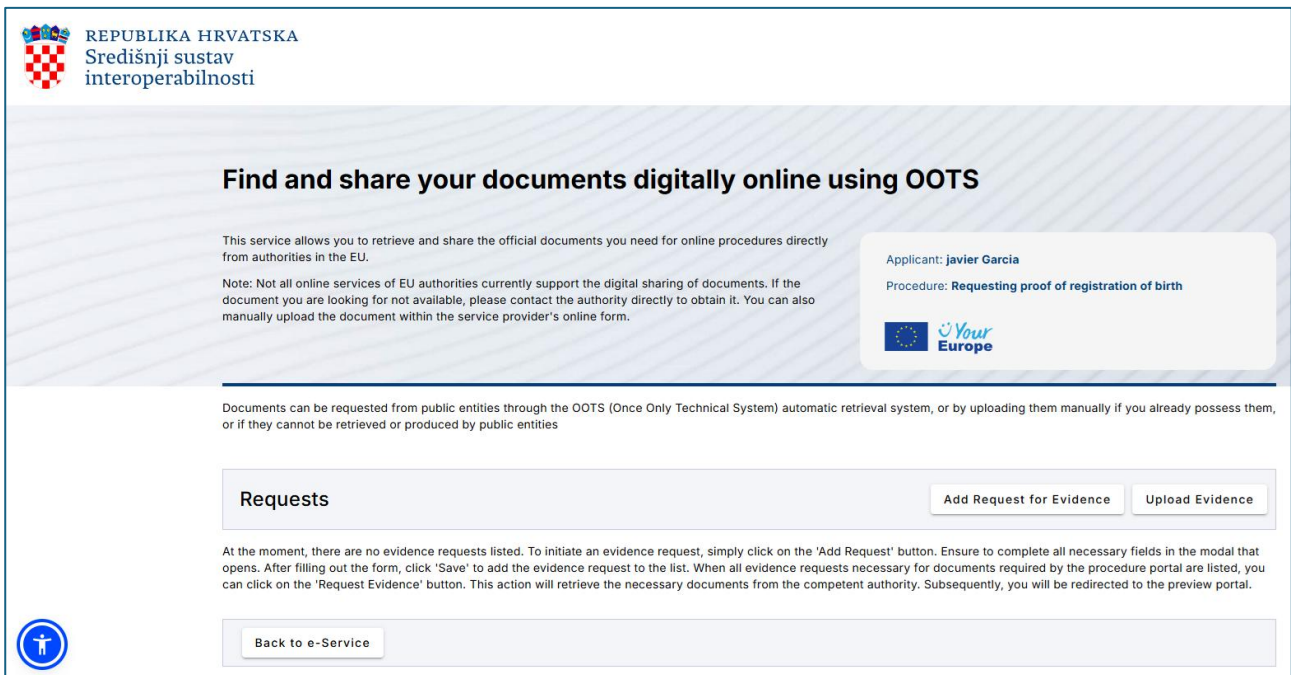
REPUBLIKA HRVATSKA
Središnji sustav interoperabilnosti

Find and share your documents digitally online using OOTS

This service allows you to retrieve and share the official documents you need for online procedures directly from authorities in the EU.

Note: Not all online services of EU authorities currently support the digital sharing of documents. If the document you are looking for not available, please contact the authority directly to obtain it. You can also manually upload the document within the service provider's online form.

Applicant: javier Garcia

Procedure: Requesting proof of registration of birth

Your Europe

Documents can be requested from public entities through the OOTS (Once Only Technical System) automatic retrieval system, or by uploading them manually if you already possess them, or if they cannot be retrieved or produced by public entities

Requests

Add Request for Evidence

Upload Evidence

At the moment, there are no evidence requests listed. To initiate an evidence request, simply click on the 'Add Request' button. Ensure to complete all necessary fields in the modal that opens. After filling out the form, click 'Save' to add the evidence request to the list. When all evidence requests necessary for documents required by the procedure portal are listed, you can click on the 'Request Evidence' button. This action will retrieve the necessary documents from the competent authority. Subsequently, you will be redirected to the preview portal.

Back to e-Service